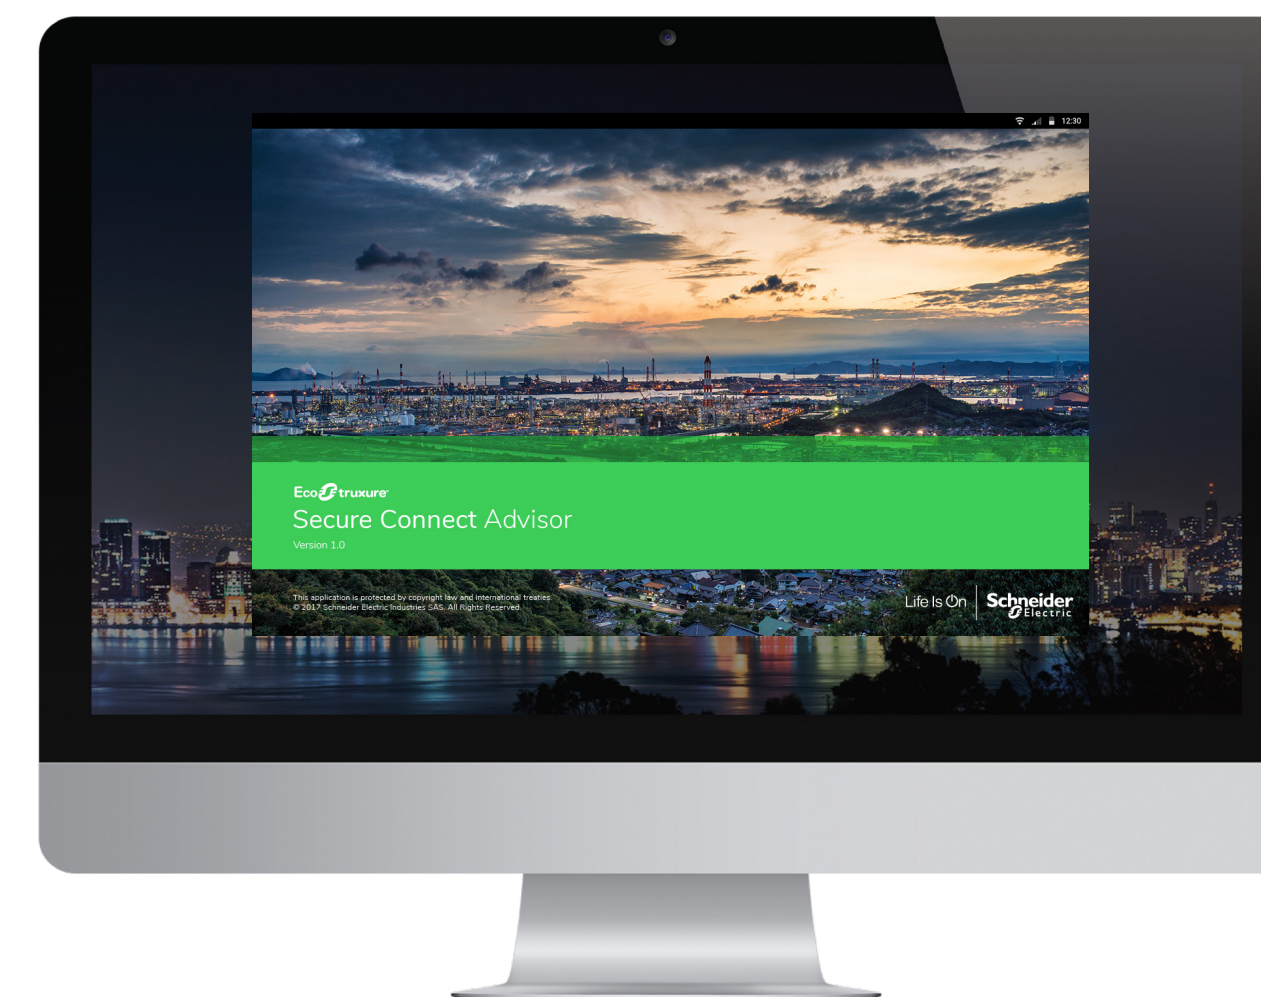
12:30

EcoStruxure

Secure Connect Advisor

Version 1.0

This application is protected by copyright law and international treaties
© 2017 Schneider Electric Industries SAS. All Rights Reserved.

Life Is On

Schneider Electric